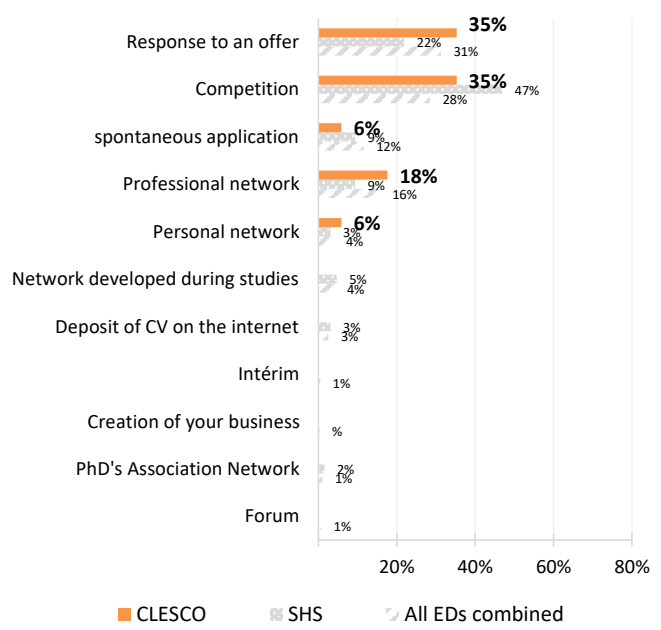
Response to an offer 35% 22% 31%

Competition 35% 47% 28%

spontaneous application 6% 9% 12%

Professional network 18% 9% 16%

Personal network 6% 3% 4%

Network developed during studies 5% 4%

Deposit of CV on the internet 3% 3%

Intérim 1%

Creation of your business %

PhD's Association Network 2% 1%

Forum 1%

20% 40% 60% 80%

CLESCO SHS All EDs combined